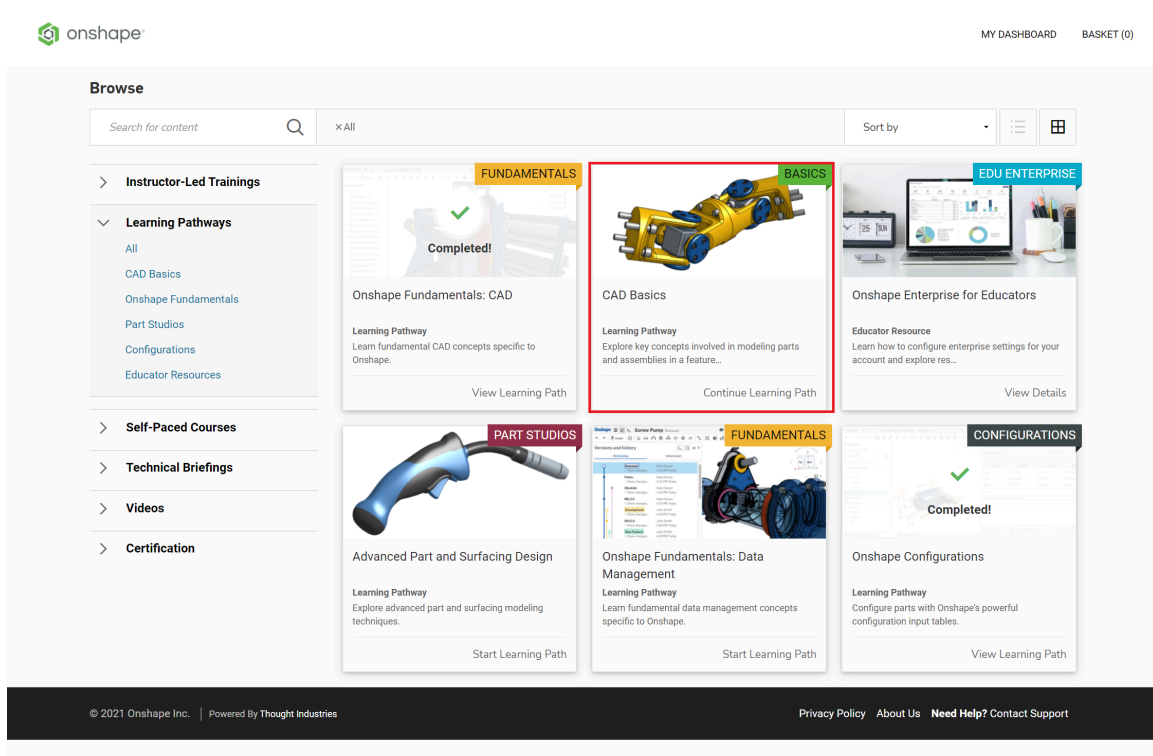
onshape

MY DASHBOARD BASKET (0)

Browse

Search for content

×All

Sort by

Instructor-Led Trainings

Learning Pathways

All

CAD Basics

Onshape Fundamentals

Part Studios

Configurations

Educator Resources

Self-Paced Courses

Technical Briefings

Videos

Certification

FUNDAMENTALS

Completed!

Onshape Fundamentals: CAD

Learning Pathway

Learn fundamental CAD concepts specific to Onshape.

View Learning Path

BASICS

CAD Basics

Learning Pathway

Explore key concepts involved in modeling parts and assemblies in a feature...

Continue Learning Path

EDU ENTERPRISE

Onshape Enterprise for Educators

Educator Resource

Learn how to configure enterprise settings for your account and explore res...

View Details

PART STUDIOS

Advanced Part and Surfacing Design

Learning Pathway

Explore advanced part and surfacing modeling techniques.

Start Learning Path

FUNDAMENTALS

Screw Pump

Versions and history

Onshape Fundamentals: Data Management

Learning Pathway

Learn fundamental data management concepts specific to Onshape.

Start Learning Path

CONFIGURATIONS

Completed!

Onshape Configurations

Learning Pathway

Configure parts with Onshape's powerful configuration input tables.

View Learning Path

© 2021 Onshape Inc. | Powered By Thought Industries

Privacy Policy About Us Need Help? Contact Support